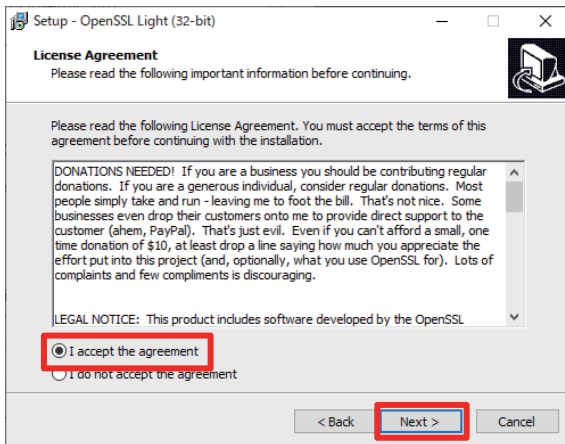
Setup - OpenSSL Light (32-bit)

License Agreement
Please read the following important information before continuing.

Please read the following License Agreement. You must accept the terms of this agreement before continuing with the installation.

DONATIONS NEEDED! If you are a business you should be contributing regular donations. If you are a generous individual, consider regular donations. Most people simply take and run - leaving me to foot the bill. That's not nice. Some businesses even drop their customers onto me to provide direct support to the customer (ahem, PayPal). That's just evil. Even if you can't afford a small, one time donation of $10, at least drop a line saying how much you appreciate the effort put into this project (and, optionally, what you use OpenSSL for). Lots of complaints and few compliments is discouraging.

LEGAL NOTICE: This product includes software developed by the OpenSSL

I accept the agreement
I do not accept the agreement

< Back
Next >
Cancel